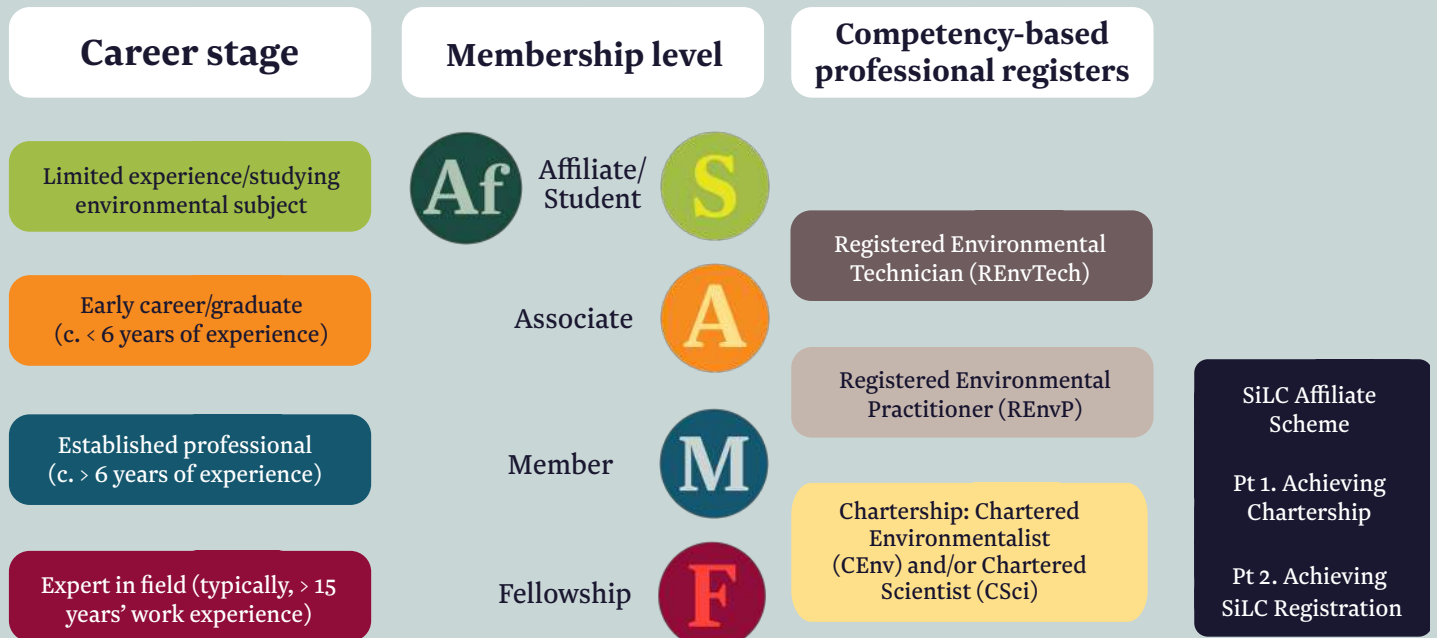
Career stage

Membership level

Competency-based professional registers

Limited experience/studying environmental subject

Af

Affiliate/ Student

S

Registered Environmental Technician (REnvTech)

Early career/graduate (c. < 6 years of experience)

Associate

A

Registered Environmental Practitioner (REnvP)

SiLC Affiliate Scheme

Pt 1. Achieving Chartership

Pt 2. Achieving SiLC Registration

Established professional (c. > 6 years of experience)

Member

M

Chartership: Chartered Environmentalist (CEnv) and/or Chartered Scientist (CSci)

Expert in field (typically, > 15 years' work experience)

Fellowship

F